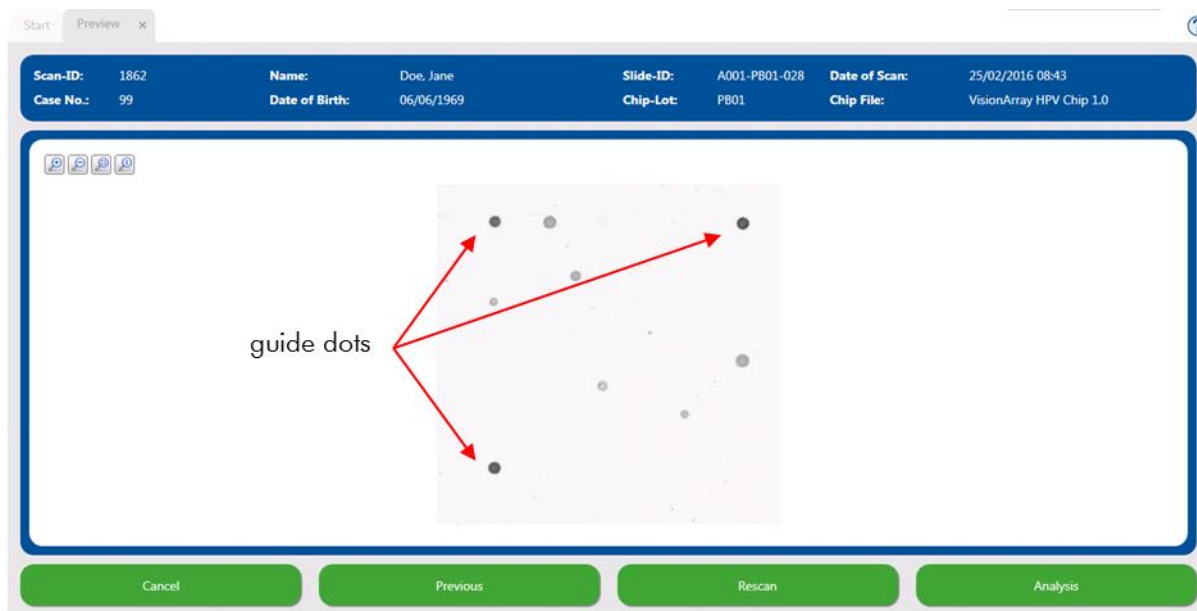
Start Preview ×

Scan-ID: 1862
Case No.: 99
Name: Doe, Jane
Date of Birth: 06/06/1969
Slide-ID: A001-PB01-028
Chip-Lot: PB01
Date of Scan: 25/02/2016 08:43
Chip File: VisionArray HPV Chip 1.0

guide dots

Cancel
Previous
Rescan
Analysis